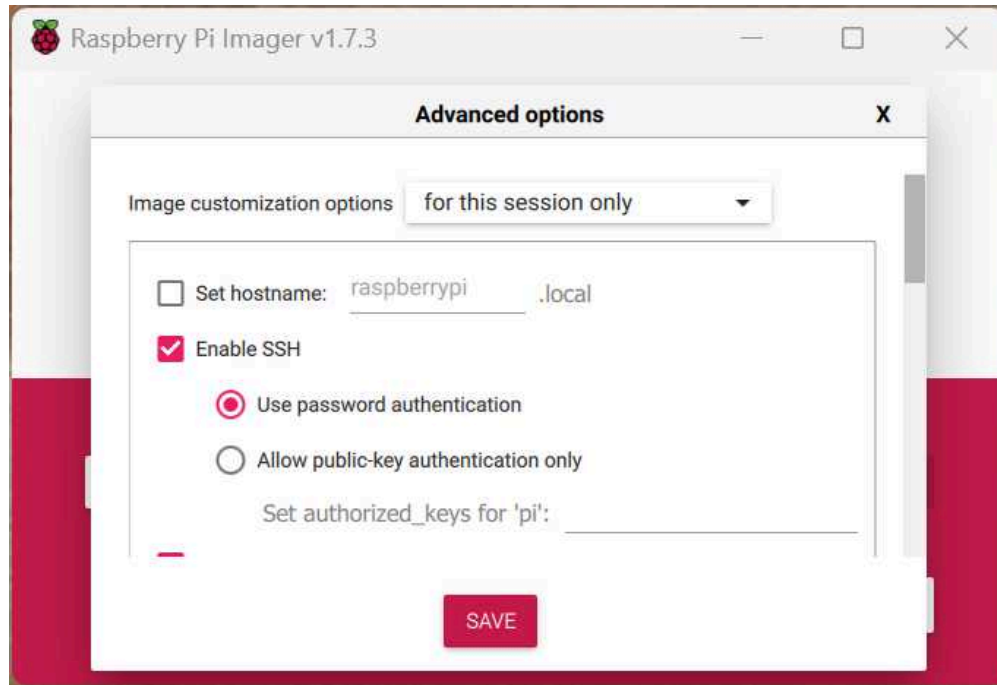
Raspberry Pi Imager v1.7.3

Advanced options

X

Image customization options for this session only

Set hostname: raspberrypi .local

Enable SSH

Use password authentication

Allow public-key authentication only

Set authorized_keys for 'pi':

SAVE